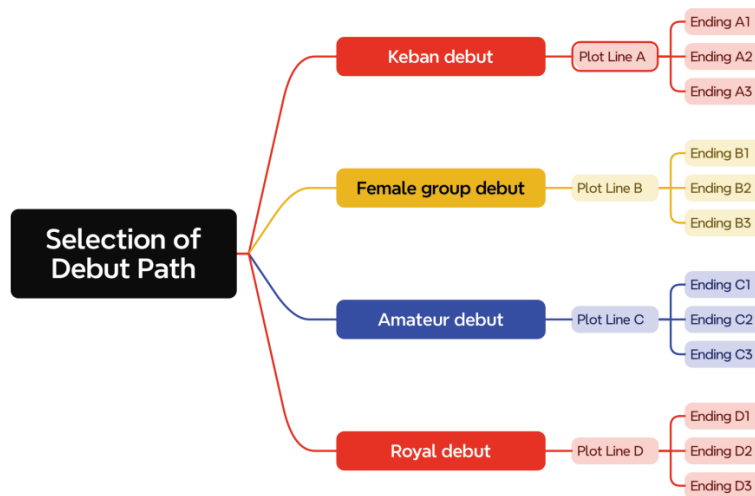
Selection of Debut Path

Keban debut
Plot Line A
Ending A1
Ending A2
Ending A3

Female group debut
Plot Line B
Ending B1
Ending B2
Ending B3

Amateur debut
Plot Line C
Ending C1
Ending C2
Ending C3

Royal debut
Plot Line D
Ending D1
Ending D2
Ending D3